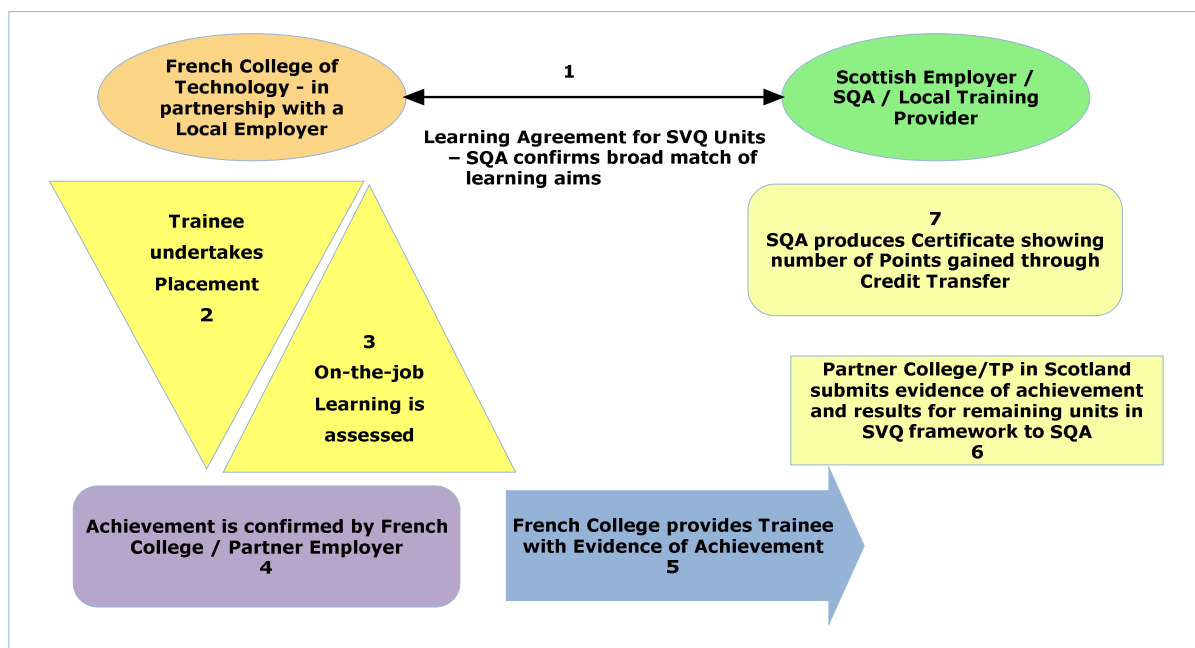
French College of Technology - in partnership with a Local Employer

1

Scottish Employer / SQA / Local Training Provider

Learning Agreement for SVQ Units – SQA confirms broad match of learning aims

Trainee undertakes Placement
2

3
On-the-job Learning is assessed

7
SQA produces Certificate showing number of Points gained through Credit Transfer

Partner College/TP in Scotland submits evidence of achievement and results for remaining units in SVQ framework to SQA
6

Achievement is confirmed by French College / Partner Employer
4

French College provides Trainee with Evidence of Achievement
5